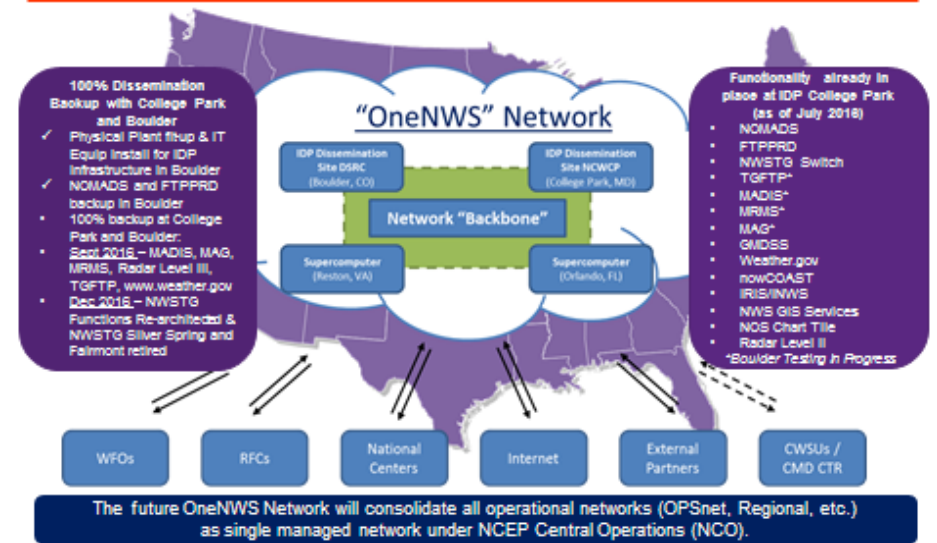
100% Dissemination Backup with College Park and Boulder

✓ Physical Plant fitup & IT Equip install for IDP infrastructure in Boulder
✓ NOMADS and FTPPRD backup in Boulder
• 100% backup at College Park and Boulder:
• Sept 2016 – MADIS, MAG, MRMS, Radar Level III, TGFTP, www.weather.gov
• Dec 2016 – NWSTG Functions Re-architected & NWSTG Silver Spring and Fairmont retired

"OneNWS" Network

IDP Dissemination Site DSRC (Boulder, CO)

IDP Dissemination Site NCWCP (College Park, MD)

Network "Backbone"

Supercomputer (Reston, VA)

Supercomputer (Orlando, FL)

Functionality already in place at IDP College Park (as of July 2016)

• NOMADS
• FTPPRD
• NWSTG Switch
• TGFTP*
• MADIS*
• MRMS*
• MAG*
• GMDSS
• Weather.gov
• nowCOAST
• IRIS/INWS
• NWS GIS Services
• NOS Chart Tile
• Radar Level II

*Boulder Testing in Progress

WFOs

RFCs

National Centers

Internet

External Partners

CWSUs / CMD CTR

The future OneNWS Network will consolidate all operational networks (OPSnet, Regional, etc.) as single managed network under NCEP Central Operations (NCO).